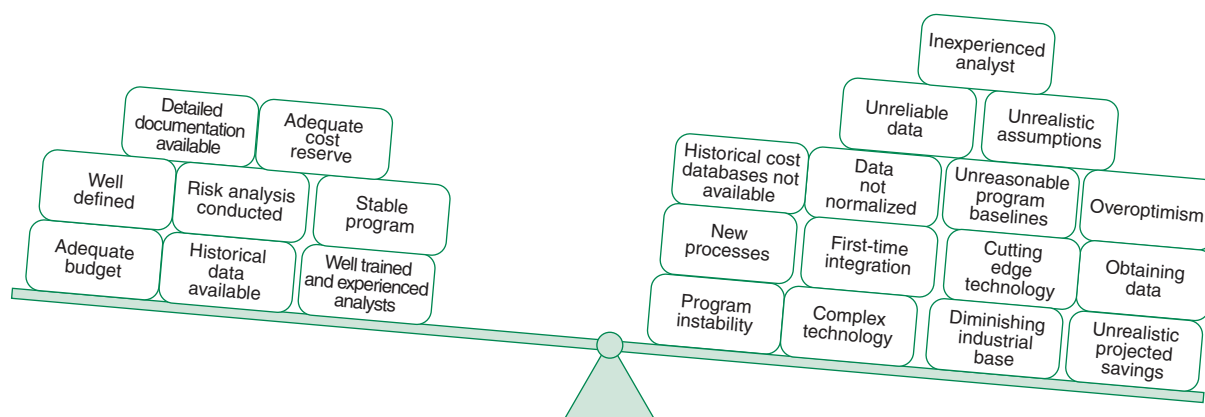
Detailed documentation available

Adequate cost reserve

Well defined

Risk analysis conducted

Stable program

Adequate budget

Historical data available

Well trained and experienced analysts

Inexperienced analyst

Unreliable data

Unrealistic assumptions

Historical cost databases not available

Data not normalized

Unreasonable program baselines

Overoptimism

New processes

First-time integration

Cutting edge technology

Obtaining data

Program instability

Complex technology

Diminishing industrial base

Unrealistic projected savings